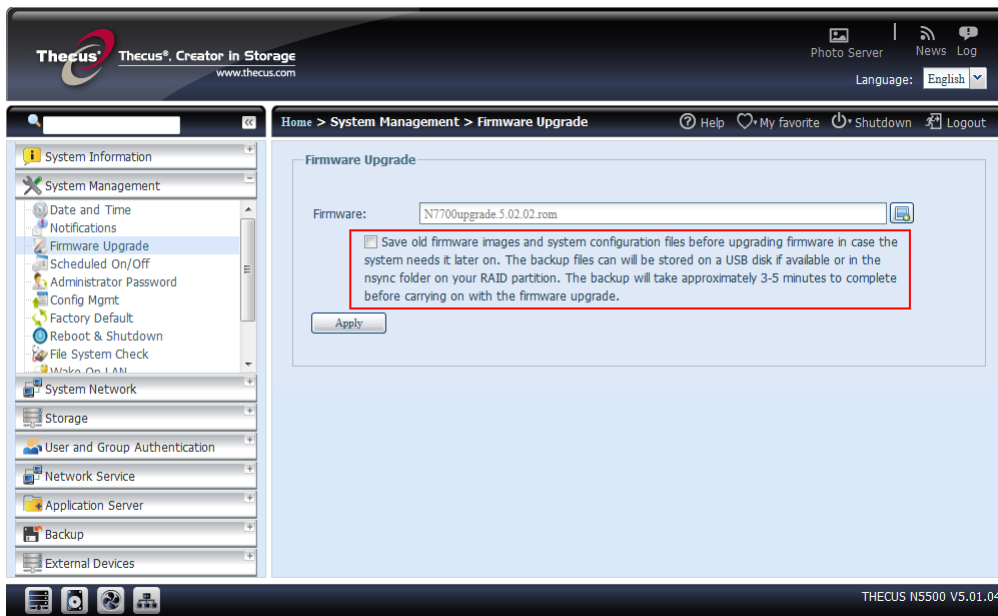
Thecus Thecus®, Creator in Storage
www.thecus.com

Photo Server News Log

Language: English

Home > System Management > Firmware Upgrade

Help My favorite Shutdown Logout

System Information

System Management

Date and Time
Notifications
Firmware Upgrade
Scheduled On/Off
Administrator Password
Config Mgmt
Factory Default
Reboot & Shutdown
File System Check
Wake On LAN

System Network

Storage

User and Group Authentication

Network Service

Application Server

Backup

External Devices

Firmware Upgrade

Firmware: N7700upgrade.5.02.02.rom

Save old firmware images and system configuration files before upgrading firmware in case the system needs it later on. The backup files can will be stored on a USB disk if available or in the nsync folder on your RAID partition. The backup will take approximately 3-5 minutes to complete before carrying on with the firmware upgrade.

Apply

THECUS N5500 V5.01.04